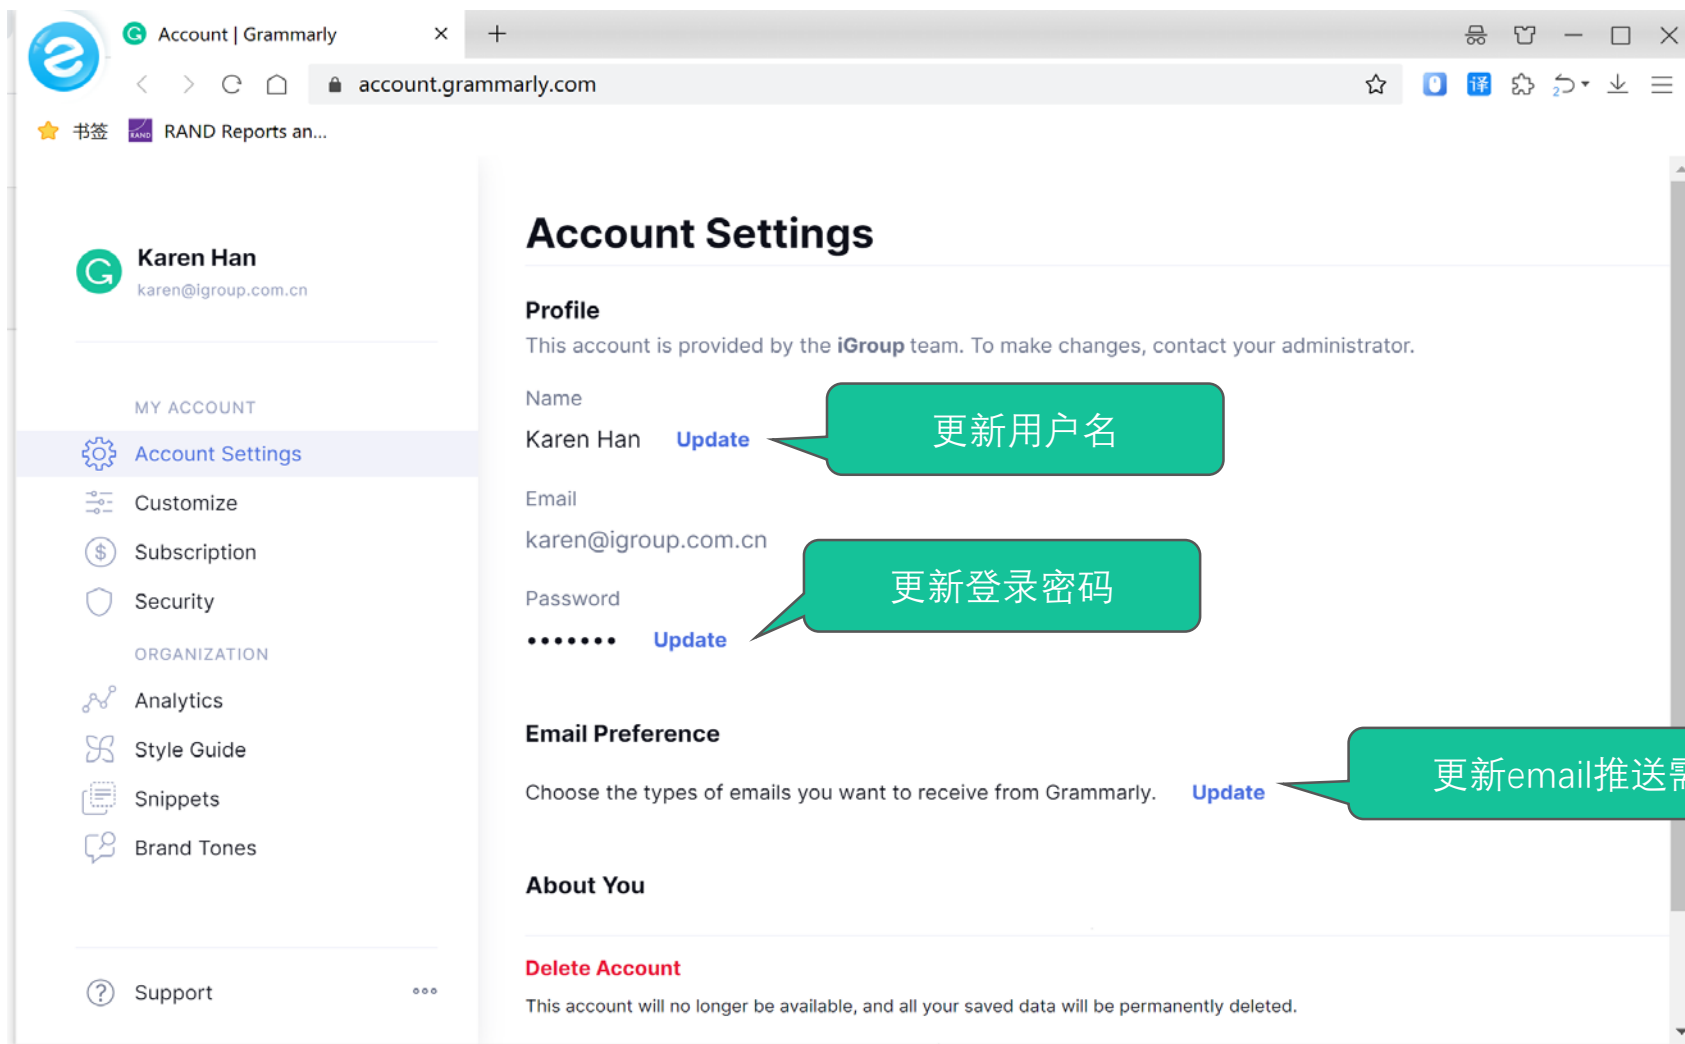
Account | Grammarly
account.grammarly.com
书签 RAND Reports an...

Karen Han
karen@igroup.com.cn

MY ACCOUNT
Account Settings
Customize
Subscription
Security
ORGANIZATION
Analytics
Style Guide
Snippets
Brand Tones

Support

Account Settings

Profile
This account is provided by the **iGroup** team. To make changes, contact your administrator.

Name
Karen Han Update
更新用户名

Email
karen@igroup.com.cn
更新登录密码

Password
••••••• Update

Email Preference
Choose the types of emails you want to receive from Grammarly. Update
更新email推送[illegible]

About You

Delete Account
This account will no longer be available, and all your saved data will be permanently deleted.